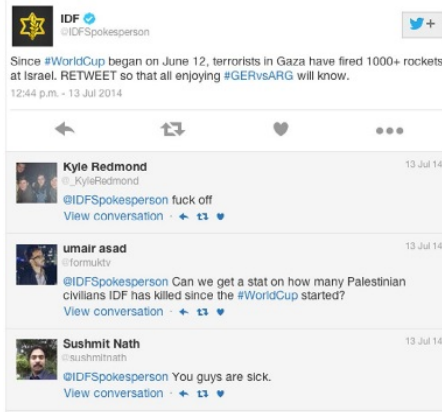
IDF
@IDFSpokesperson

Since #WorldCup began on June 12, terrorists in Gaza have fired 1000+ rockets at Israel. RETWEET so that all enjoying #GERvsARG will know.

12:44 p.m. - 13 Jul 2014

Kyle Redmond
@_KyleRedmond
13 Jul 14
@IDFSpokesperson fuck off
View conversation ·

umair asad
@formuktv
13 Jul 14
@IDFSpokesperson Can we get a stat on how many Palestinian civilians IDF has killed since the #WorldCup started?
View conversation ·

Sushmit Nath
@sushmitnath
13 Jul 14
@IDFSpokesperson You guys are sick.
View conversation ·